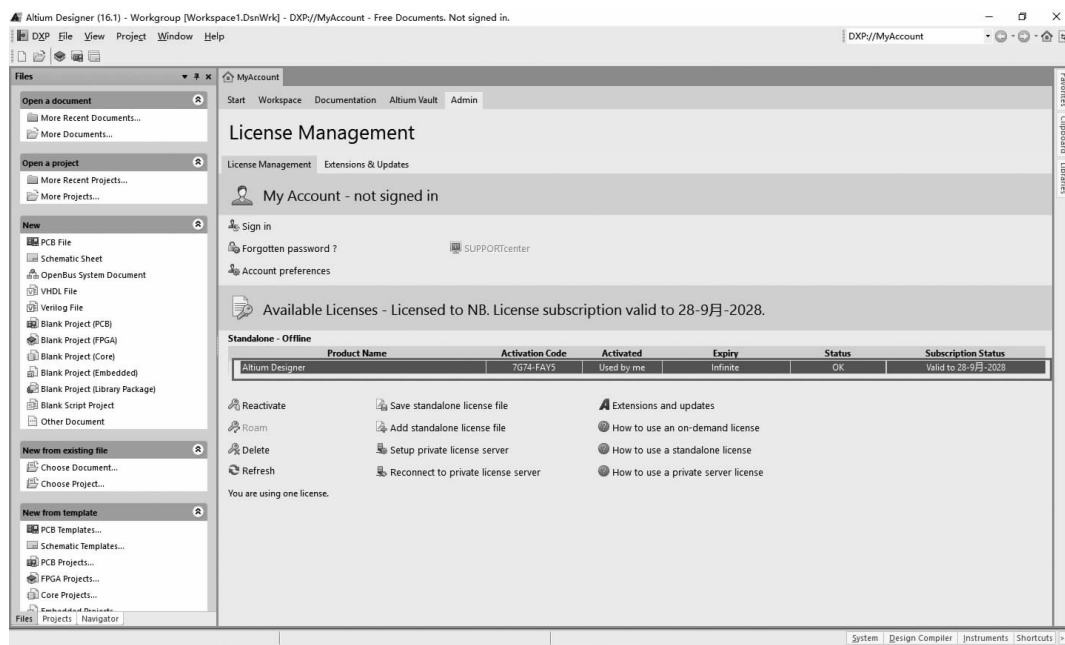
Altium Designer (16.1) - Workgroup [Workspace1.DsnWrk] - DXP://MyAccount - Free Documents. Not signed in.

DXP File View Project Window Help

DXP://MyAccount

Files

Open a document
More Recent Documents...
More Documents...

Open a project
More Recent Projects...
More Projects...

New
PCB File
Schematic Sheet
OpenBus System Document
VHDL File
Verilog File
Blank Project (PCB)
Blank Project (FPGA)
Blank Project (Core)
Blank Project (Embedded)
Blank Project (Library Package)
Blank Script Project
Other Document

New from existing file
Choose Document...
Choose Project...

New from template
PCB Templates...
Schematic Templates...
PCB Projects...
FPGA Projects...
Core Projects...
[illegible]

Files Projects Navigator

MyAccount

Start Workspace Documentation Altium Vault Admin

License Management

License Management Extensions & Updates

My Account - not signed in

Sign in
Forgotten password ?
SUPPORTcenter
Account preferences

Available Licenses - Licensed to NB. License subscription valid to 28-9月-2028.

Standalone - Offline

| Product Name | Activation Code | Activated | Expiry | Status | Subscription Status |
|---|---|---|---|---|---|
| Altium Designer | 7G74-FAY5 | Used by me | Infinite | OK | Valid to 28-9月-2028 |

Reactivate
Save standalone license file
Extensions and updates
Roam
Add standalone license file
How to use an on-demand license
Delete
Setup private license server
How to use a standalone license
Refresh
Reconnect to private license server
How to use a private server license
You are using one license.

Favorites Clipboard Libraries

System Design Compiler Instruments Shortcuts